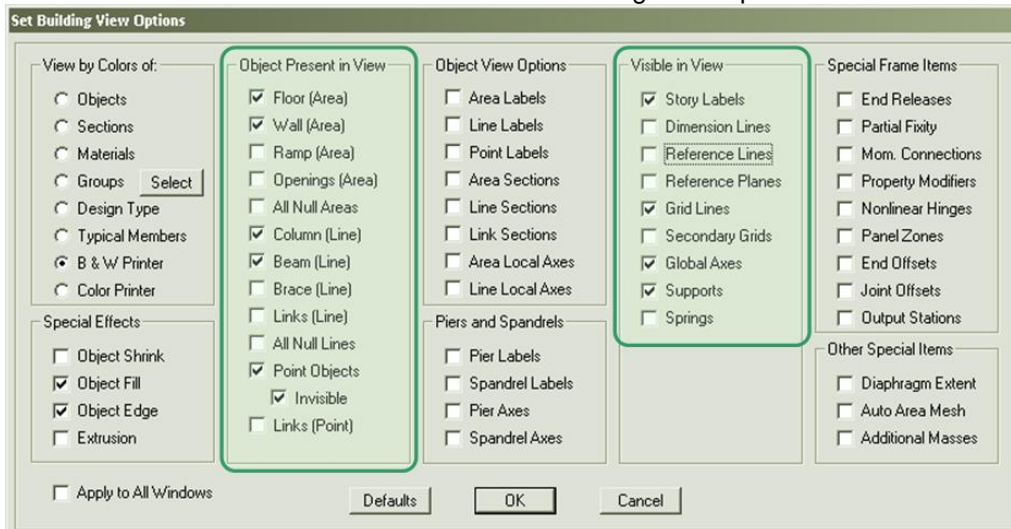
Set Building View Options

View by Colors of:
Objects
Sections
Materials
Groups Select
Design Type
Typical Members
B & W Printer
Color Printer

Special Effects
Object Shrink
Object Fill
Object Edge
Extrusion

Apply to All Windows

Object Present in View
Floor (Area)
Wall (Area)
Ramp (Area)
Openings (Area)
All Null Areas
Column (Line)
Beam (Line)
Brace (Line)
Links (Line)
All Null Lines
Point Objects
Invisible
Links (Point)

Object View Options
Area Labels
Line Labels
Point Labels
Area Sections
Line Sections
Link Sections
Area Local Axes
Line Local Axes

Piers and Spandrels
Pier Labels
Spandrel Labels
Pier Axes
Spandrel Axes

Visible in View
Story Labels
Dimension Lines
Reference Lines
Reference Planes
Grid Lines
Secondary Grids
Global Axes
Supports
Springs

Special Frame Items
End Releases
Partial Fixity
Mom. Connections
Property Modifiers
Nonlinear Hinges
Panel Zones
End Offsets
Joint Offsets
Output Stations

Other Special Items
Diaphragm Extent
Auto Area Mesh
Additional Masses

Defaults
OK
Cancel